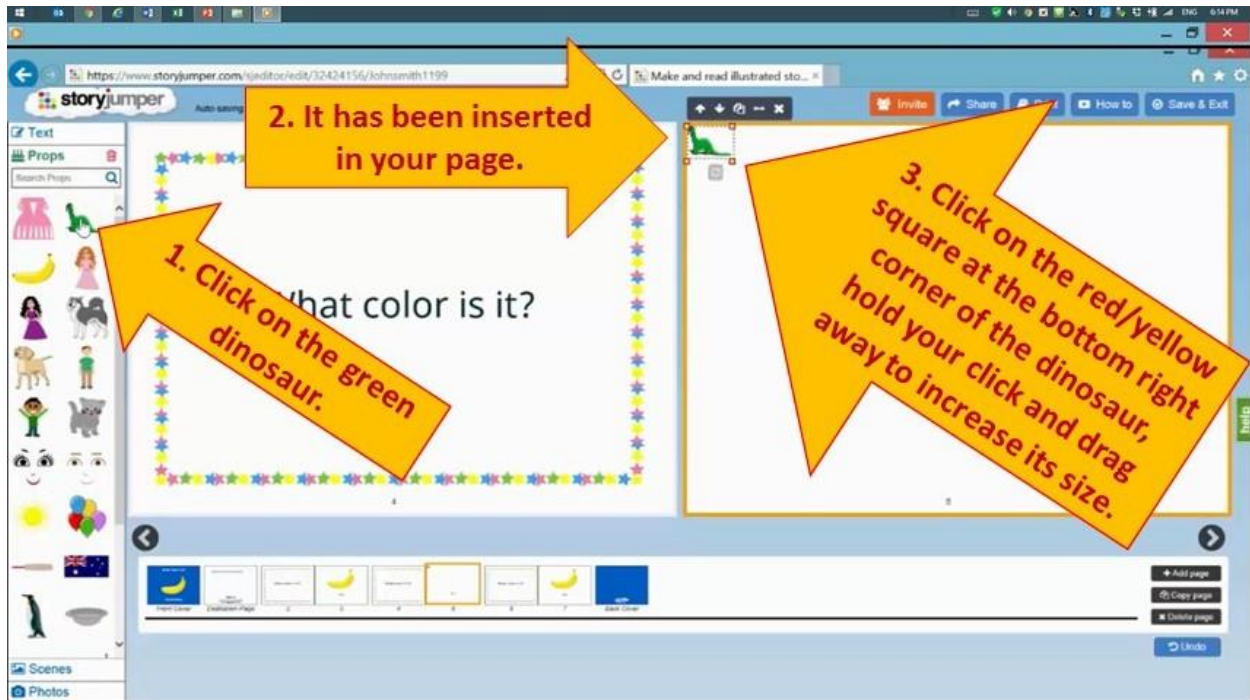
https://www.storyjumper.com/sjeditor/edit/32424156/Johnsmith1199

Make and read illustrated sto...

storyjumper

Auto saving

Text

Props

Search Props

2. It has been inserted in your page.

Invite

Share

How to

Save & Exit

1. Click on the green dinosaur.

What color is it?

3. Click on the red/yellow square at the bottom right corner of the dinosaur, hold your click and drag away to increase its size.

4

5

help

Front Cover

Dedication Page

2

3

4

5

6

7

Back Cover

+ Add page

Copy page

Delete page

Undo

Scenes

Photos

ENG

6:14 PM